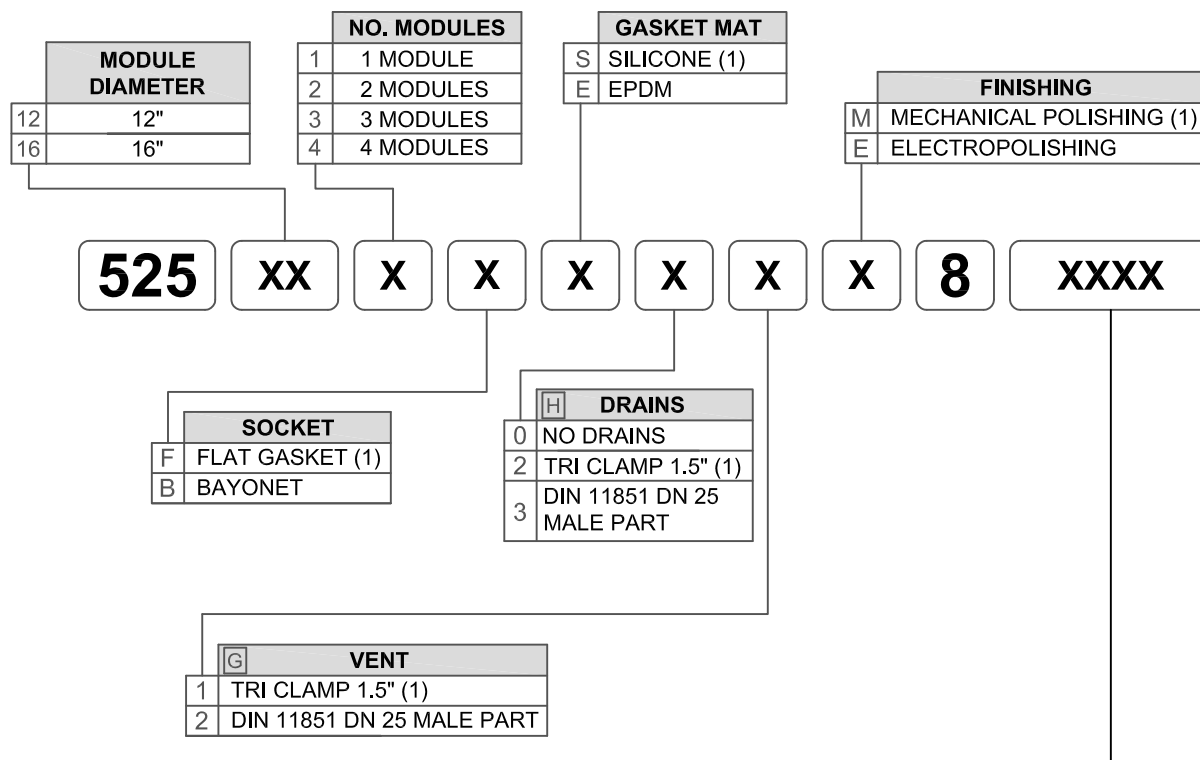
| | MODULE DIAMETER |
|---|---|
| 12 | 12" |
| 16 | 16" |

| | NO. MODULES |
|---|---|
| 1 | 1 MODULE |
| 2 | 2 MODULES |
| 3 | 3 MODULES |
| 4 | 4 MODULES |

| | GASKET MAT |
|---|---|
| S | SILICONE (1) |
| E | EPDM |

| | FINISHING |
|---|---|
| M | MECHANICAL POLISHING (1) |
| E | ELECTROPOLISHING |

525 XX X X X X X X 8 XXXX

| | SOCKET |
|---|---|
| F | FLAT GASKET (1) |
| B | BAYONET |

| H | DRAINS |
|---|---|
| 0 | NO DRAINS |
| 2 | TRI CLAMP 1.5" (1) |
| 3 | DIN 11851 DN 25 MALE PART |

| G | VENT |
|---|---|
| 1 | TRI CLAMP 1.5" (1) |
| 2 | DIN 11851 DN 25 MALE PART |